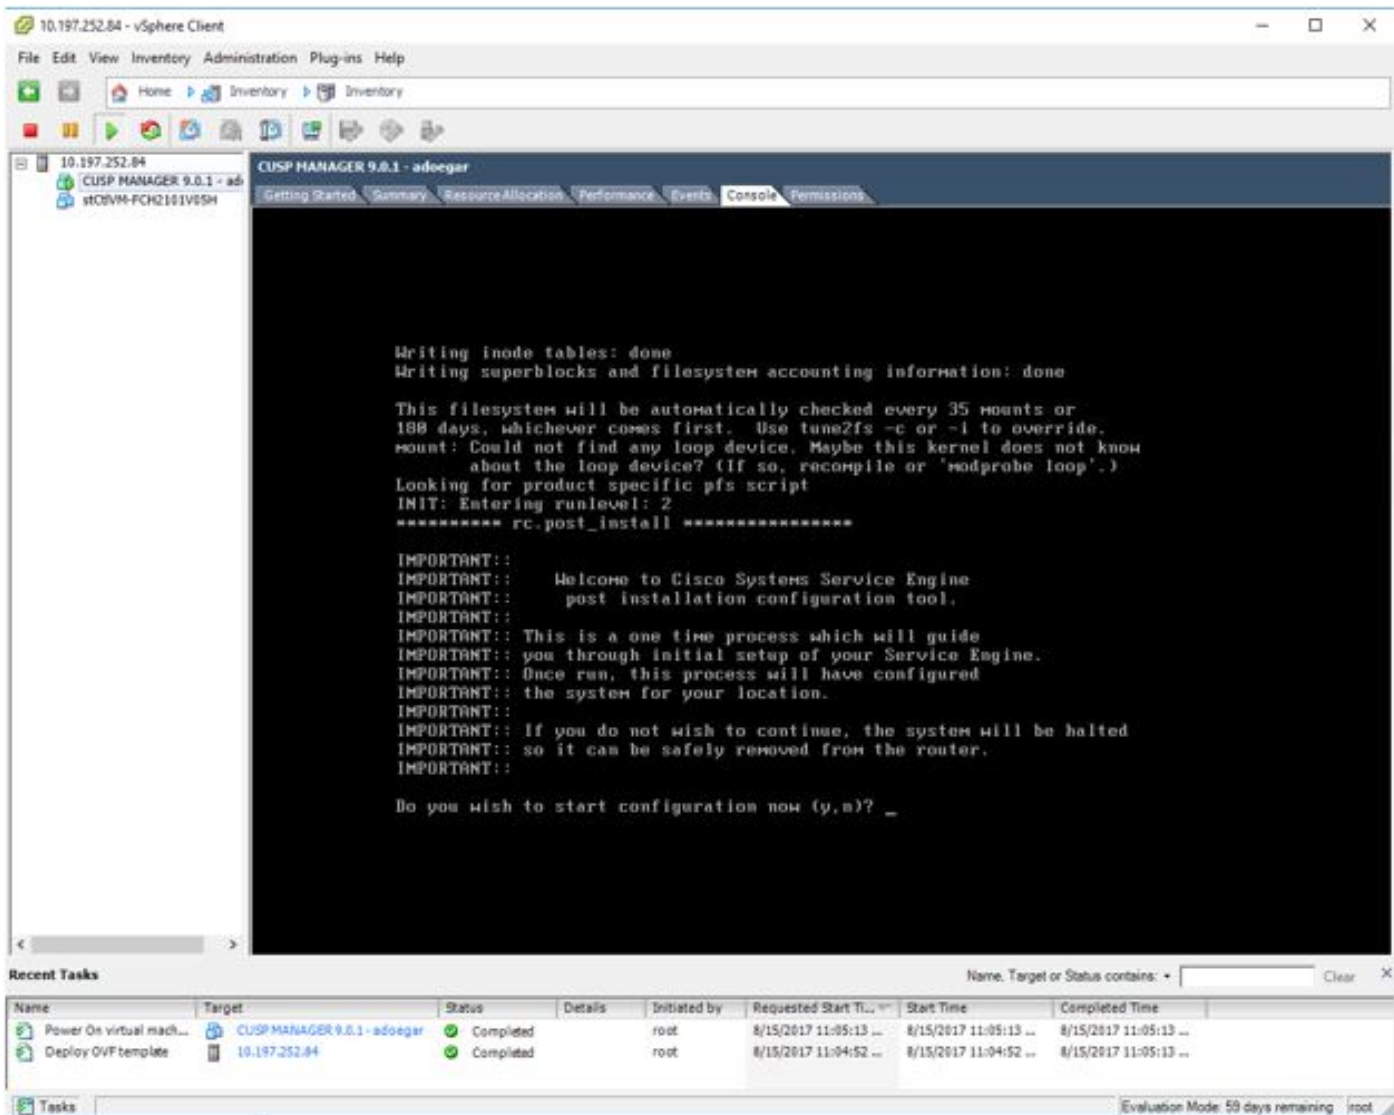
10.197.252.84 - vSphere Client

File Edit View Inventory Administration Plug-ins Help

Home Inventory Inventory

10.197.252.84
CUSP MANAGER 9.0.1 - ad
stOSVM-FCH2101V0SH

CUSP MANAGER 9.0.1 - adoegar

Getting Started Summary Resource Allocation Performance Events Console Permissions

Writing inode tables: done
Writing superblocks and filesystem accounting information: done

This filesystem will be automatically checked every 35 mounts or
180 days, whichever comes first. Use tune2fs -c or -i to override.
mount: Could not find any loop device. Maybe this kernel does not know
about the loop device? (If so, recompile or 'modprobe loop'.)
Looking for product specific pfs script
INIT: Entering runlevel: 2
********** rc.post_install ****************

IMPORTANT::
IMPORTANT:: Welcome to Cisco Systems Service Engine
IMPORTANT:: post installation configuration tool.
IMPORTANT::
IMPORTANT:: This is a one time process which will guide
IMPORTANT:: you through initial setup of your Service Engine.
IMPORTANT:: Once run, this process will have configured
IMPORTANT:: the system for your location.
IMPORTANT::
IMPORTANT:: If you do not wish to continue, the system will be halted
IMPORTANT:: so it can be safely removed from the router.
IMPORTANT::

Do you wish to start configuration now (y,n)? _

Recent Tasks

Name, Target or Status contains: Clear

| Name | Target | Status | Details | Initiated by | Requested Start Ti... | Start Time | Completed Time |
|---|---|---|---|---|---|---|---|
| Power On virtual mach... | CUSP MANAGER 9.0.1 - adoegar | Completed | | root | 8/15/2017 11:05:13 ... | 8/15/2017 11:05:13 ... | 8/15/2017 11:05:13 ... |
| Deploy OVF template | 10.197.252.84 | Completed | | root | 8/15/2017 11:04:52 ... | 8/15/2017 11:04:52 ... | 8/15/2017 11:05:13 ... |

Tasks

Evaluation Mode: 59 days remaining root